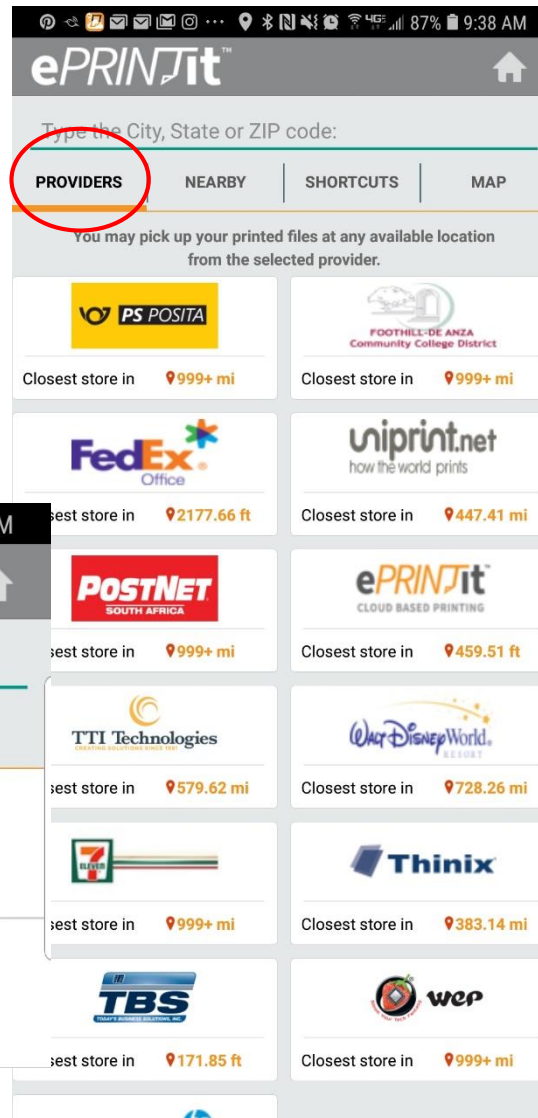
87% 9:38 AM

ePRINTit™

Type the City, State or ZIP code:

PROVIDERS | NEARBY | SHORTCUTS | MAP

You may pick up your printed files at any available location from the selected provider.

PS POSITA
Closest store in 999+ mi

FOOTHILL-DE ANZA Community College District
Closest store in 999+ mi

FedEx Office
sest store in 2177.66 ft

uniprint.net how the world prints
Closest store in 447.41 mi

POSTNET SOUTH AFRICA
sest store in 999+ mi

ePRINTit CLOUD BASED PRINTING
Closest store in 459.51 ft

TTI Technologies CREATING SOLUTIONS SINCE 1991
sest store in 579.62 mi

Walt Disney World. RESORT
Closest store in 728.26 mi

7 ELEVEN
sest store in 999+ mi

Thinix
Closest store in 383.14 mi

TBS TODAY'S BUSINESS SOLUTIONS, INC.
sest store in 171.85 ft

wep
Closest store in 999+ mi

M